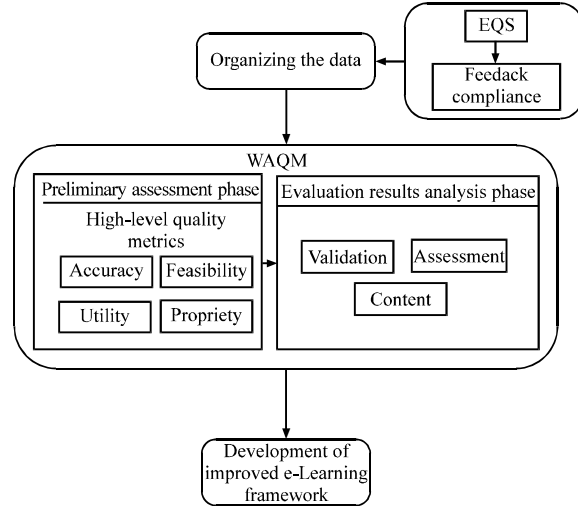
EQS

Feedack compliance

Organizing the data

WAQM

Preliminary assessment phase

High-level quality metrics

Accuracy

Feasibility

Utility

Propriety

Evaluation results analysis phase

Validation

Assessment

Content

Development of improved e-Learning framework